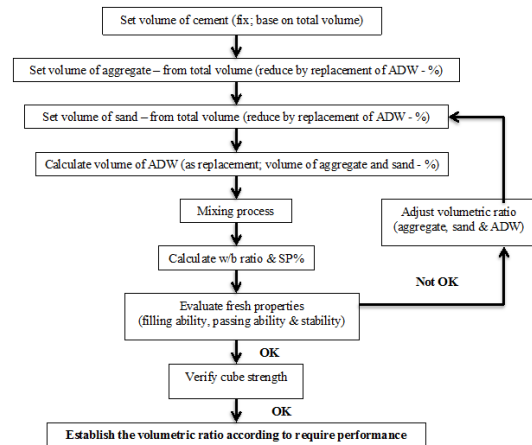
Set volume of cement (fix; base on total volume)

Set volume of aggregate – from total volume (reduce by replacement of ADW - %)

Set volume of sand – from total volume (reduce by replacement of ADW - %)

Calculate volume of ADW (as replacement; volume of aggregate and sand - %)

Mixing process

Adjust volumetric ratio (aggregate, sand & ADW)

Calculate w/b ratio & SP%

Not OK

Evaluate fresh properties (filling ability, passing ability & stability)

OK

Verify cube strength

OK

Establish the volumetric ratio according to require performance